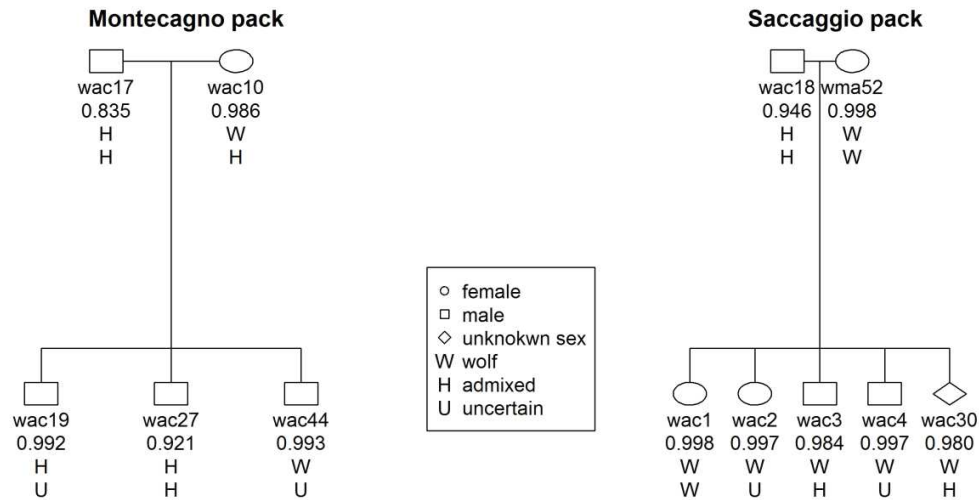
Montecagno pack

wac17
0.835
H
H

wac10
0.986
W
H

wac19
0.992
H
U

wac27
0.921
H
H

wac44
0.993
W
U

○ female
□ male
◇ unknokwn sex
W wolf
H admixed
U uncertain

Saccaggio pack

wac18
0.946
H
H

wma52
0.998
W
W

wac1
0.998
W
W

wac2
0.997
W
U

wac3
0.984
W
H

wac4
0.997
W
U

wac30
0.980
W
H